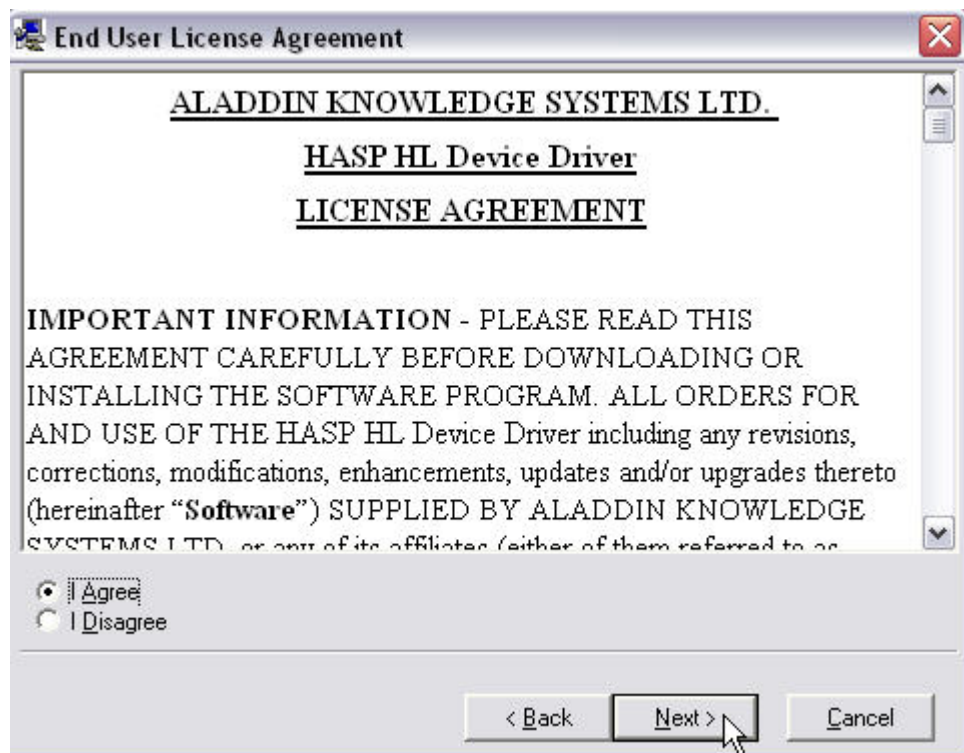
End User License Agreement

ALADDIN KNOWLEDGE SYSTEMS LTD.

HASP HL Device Driver

LICENSE AGREEMENT

IMPORTANT INFORMATION - PLEASE READ THIS AGREEMENT CAREFULLY BEFORE DOWNLOADING OR INSTALLING THE SOFTWARE PROGRAM. ALL ORDERS FOR AND USE OF THE HASP HL Device Driver including any revisions, corrections, modifications, enhancements, updates and/or upgrades thereto (hereinafter "Software") SUPPLIED BY ALADDIN KNOWLEDGE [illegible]

I Agree
I Disagree

< Back
Next >
Cancel